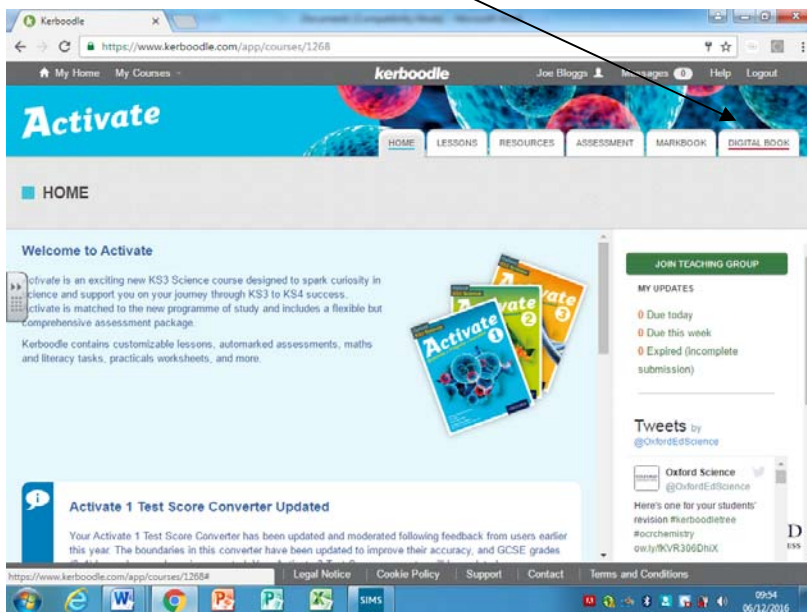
Kerboodle

Document1 [Compatibility Mode]

https://www.kerboodle.com/app/courses/1268

My Home My Courses

kerboodle

Joe Bloggs Messages 0 Help Logout

Activate

HOME LESSONS RESOURCES ASSESSMENT MARKBOOK DIGITAL BOOK

HOME

Welcome to Activate

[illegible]ctivate is an exciting new KS3 Science course designed to spark curiosity in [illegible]cience and support you on your journey through KS3 to KS4 success. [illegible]ctivate is matched to the new programme of study and includes a flexible but comprehensive assessment package.

Kerboodle contains customizable lessons, automarked assessments, maths and literacy tasks, practicals worksheets, and more.

Activate 1 Activate 2 Activate 3

JOIN TEACHING GROUP

MY UPDATES

0 Due today

0 Due this week

0 Expired (incomplete submission)

Tweets by @OxfordEdScience

Oxford Science @OxfordEdScience

Here's one for your students' revision #kerboodletree #ocrchemistry ow.ly/fKVR306DhiX

Activate 1 Test Score Converter Updated

Your Activate 1 Test Score Converter has been updated and moderated following feedback from users earlier this year. The boundaries in this converter have been updated to improve their accuracy, and GCSE grades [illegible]

https://www.kerboodle.com/app/courses/1268#

Legal Notice Cookie Policy Support Contact Terms and Conditions

SIMS

09:54
06/12/2016